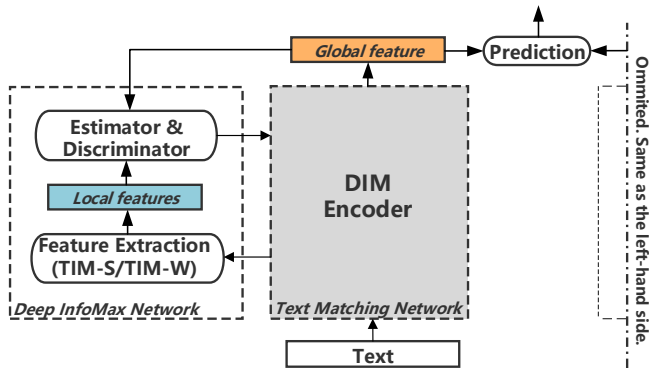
Global feature

Prediction

Estimator & Discriminator

Local features

Feature Extraction (TIM-S/TIM-W)

Deep InfoMax Network

DIM Encoder

Text Matching Network

Text

Ommited. Same as the left-hand side.